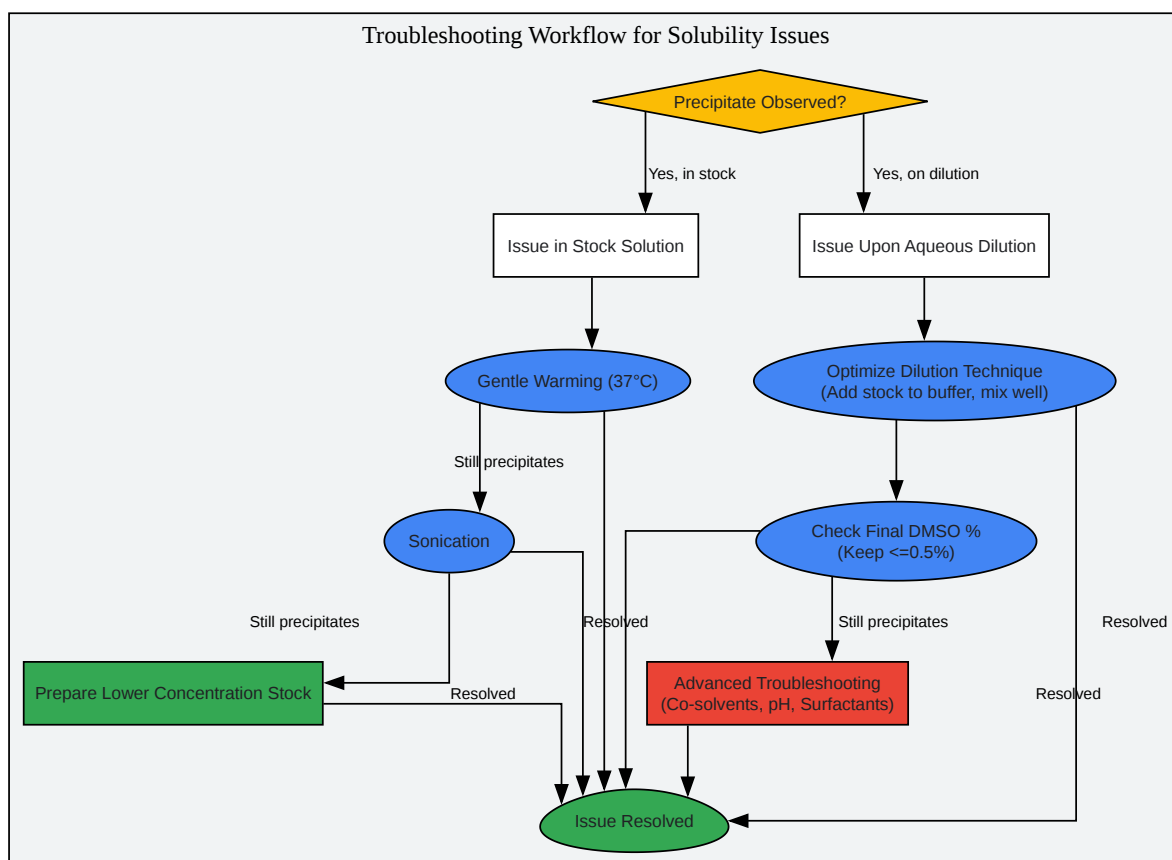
Troubleshooting Workflow for Solubility Issues

Precipitate Observed?

Yes, in stock

Yes, on dilution

Issue in Stock Solution

Issue Upon Aqueous Dilution

Gentle Warming (37°C)

Optimize Dilution Technique
(Add stock to buffer, mix well)

Still precipitates

Sonication

Check Final DMSO %
(Keep <=0.5%)

Still precipitates

Resolved

Still precipitates

Resolved

Prepare Lower Concentration Stock

Resolved

Advanced Troubleshooting
(Co-solvents, pH, Surfactants)

Resolved

Issue Resolved